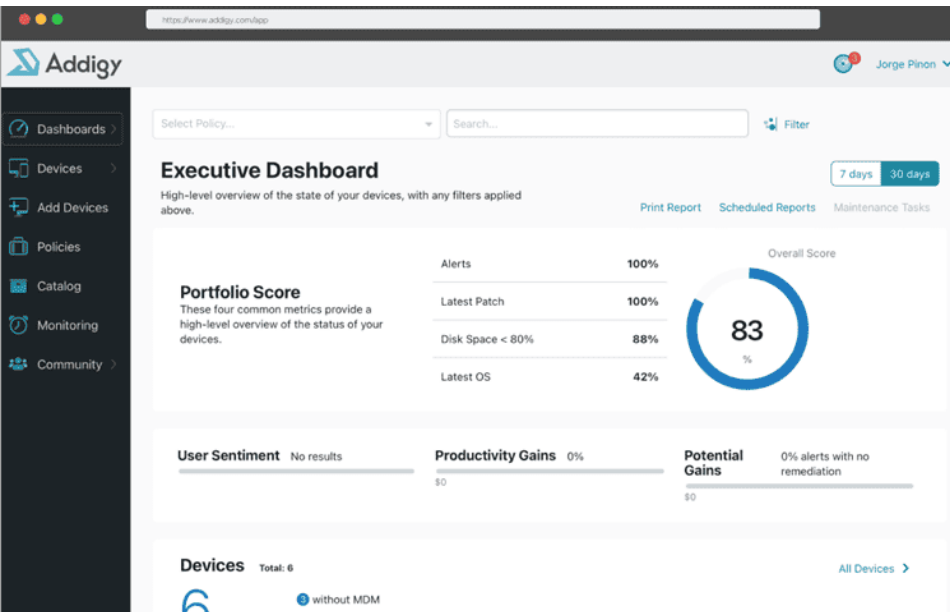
https://www.addigy.com/app

Addigy

3

Jorge Pinon

Dashboards

Devices

Add Devices

Policies

Catalog

Monitoring

Community

Select Policy...

Search...

Filter

Executive Dashboard

High-level overview of the state of your devices, with any filters applied above.

7 days

30 days

Print Report

Scheduled Reports

Maintenance Tasks

Portfolio Score

These four common metrics provide a high-level overview of the status of your devices.

| Alerts | 100% |
|---|---|
| Latest Patch | 100% |
| Disk Space < 80% | 88% |
| Latest OS | 42% |

Overall Score

83

%

User Sentiment No results

Productivity Gains 0%

$0

Potential Gains

0% alerts with no remediation

$0

Devices Total: 6

All Devices

6

3 without MDM